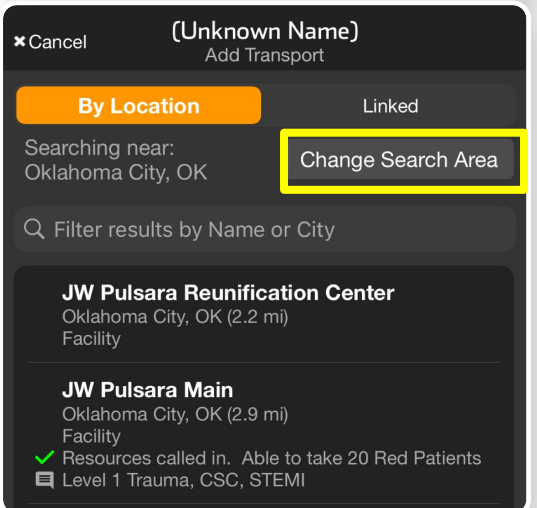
✖ Cancel
(Unknown Name)
Add Transport

By Location
Linked

Searching near:
Oklahoma City, OK

Change Search Area

Filter results by Name or City

JW Pulsara Reunification Center
Oklahoma City, OK (2.2 mi)
Facility

JW Pulsara Main
Oklahoma City, OK (2.9 mi)
Facility
Resources called in. Able to take 20 Red Patients
Level 1 Trauma, CSC, STEMI